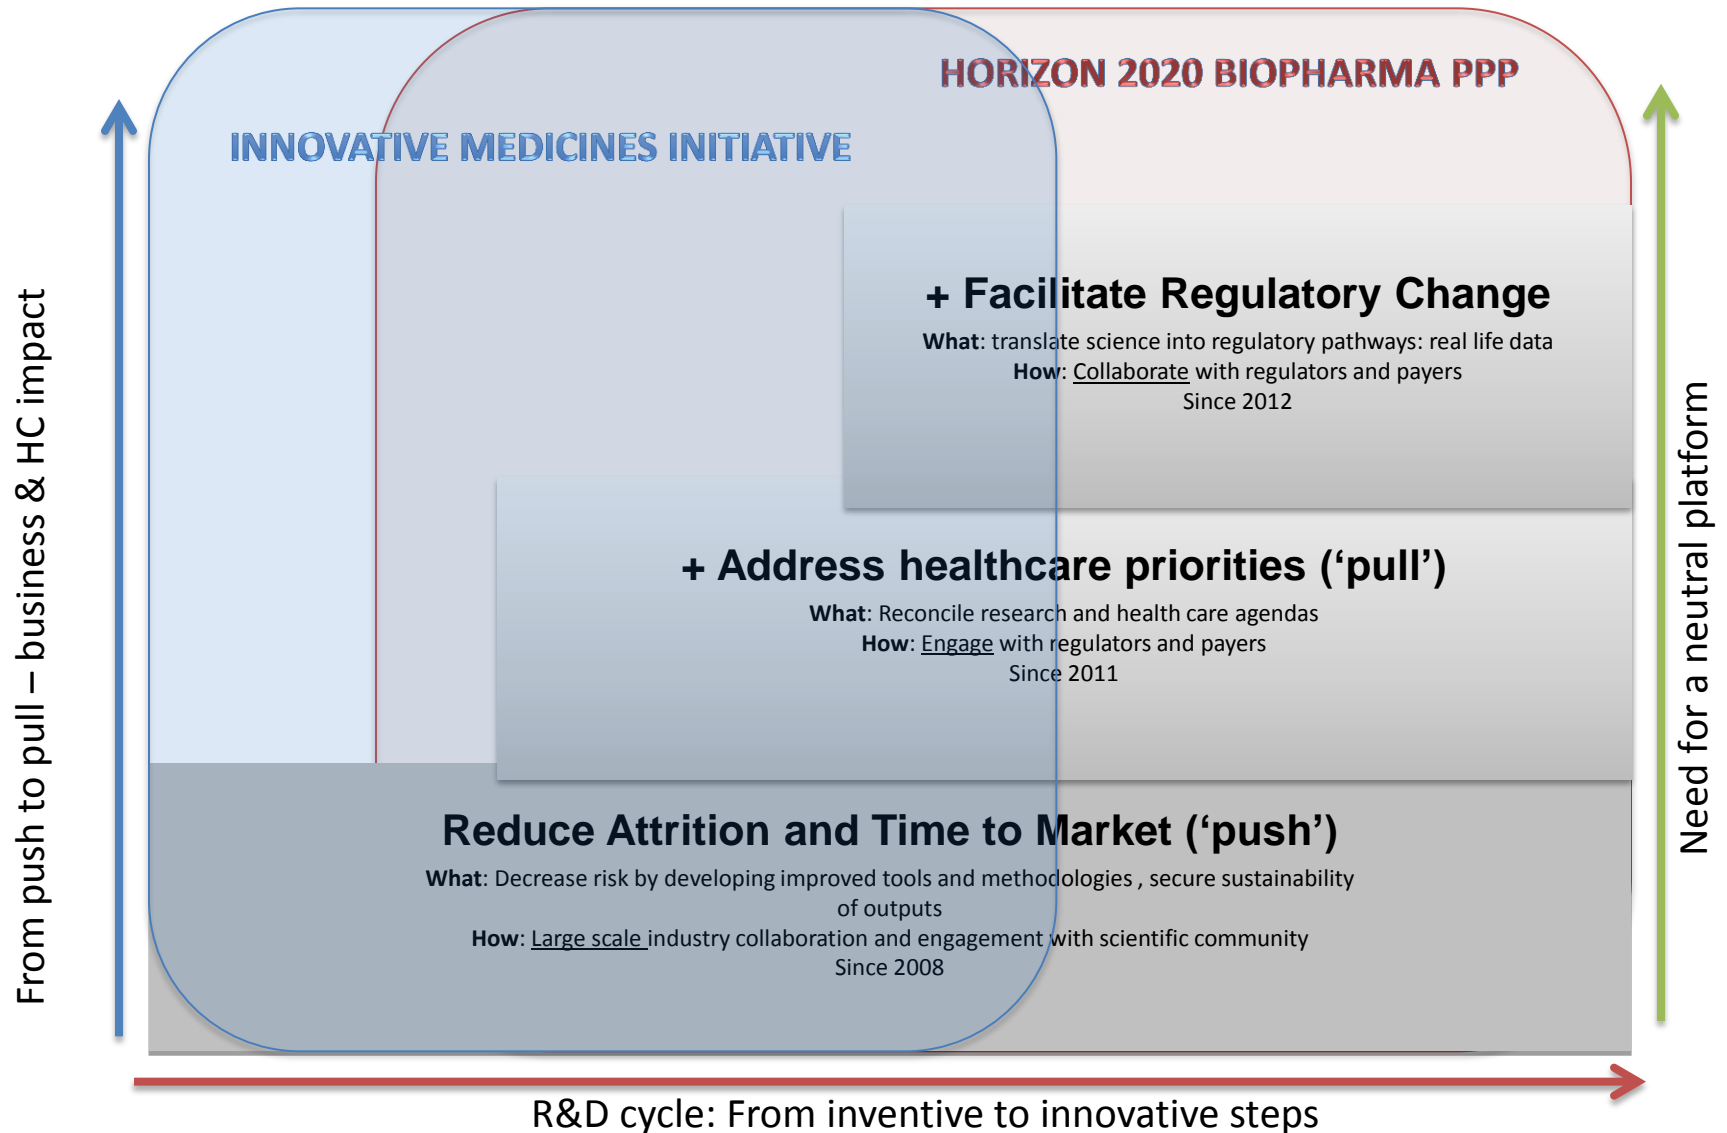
HORIZON 2020 BIOPHARMA PPP

INNOVATIVE MEDICINES INITIATIVE

From push to pull – business & HC impact

+ Facilitate Regulatory Change

**What**: translate science into regulatory pathways: real life data
**How**: Collaborate with regulators and payers
Since 2012

+ Address healthcare priorities ('pull')

**What**: Reconcile research and health care agendas
**How**: Engage with regulators and payers
Since 2011

Reduce Attrition and Time to Market ('push')

**What**: Decrease risk by developing improved tools and methodologies , secure sustainability of outputs
**How**: Large scale industry collaboration and engagement with scientific community
Since 2008

Need for a neutral platform

R&D cycle: From inventive to innovative steps